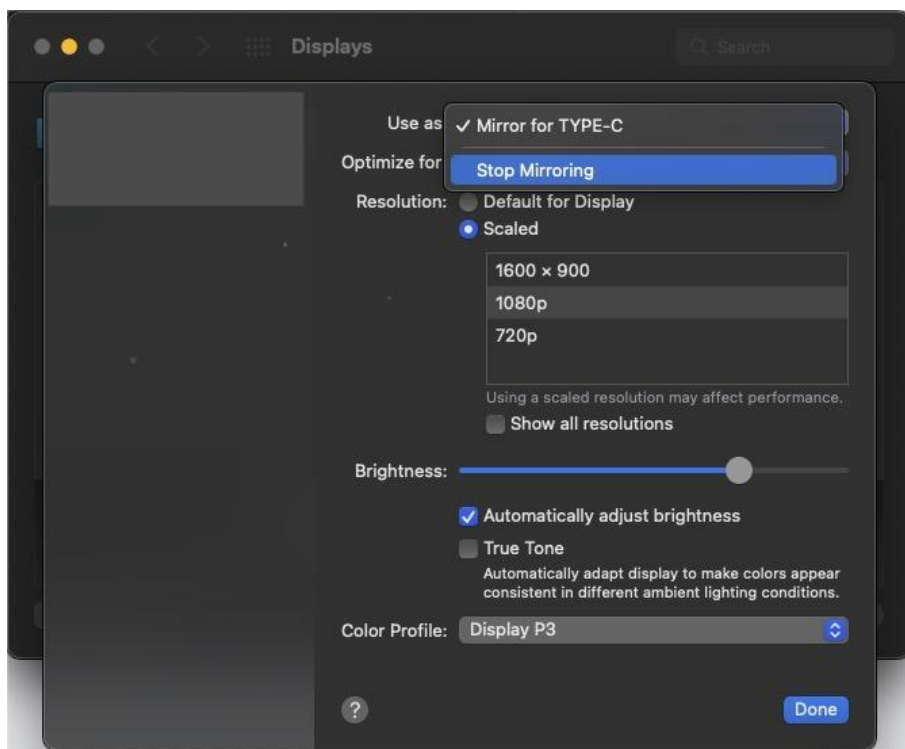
Displays

Search

Use as ✓ Mirror for TYPE-C

Optimize for

Stop Mirroring

Resolution: Default for Display

Scaled

1600 × 900

1080p

720p

Using a scaled resolution may affect performance.

Show all resolutions

Brightness:

Automatically adjust brightness

True Tone

Automatically adapt display to make colors appear consistent in different ambient lighting conditions.

Color Profile: Display P3

?

Done